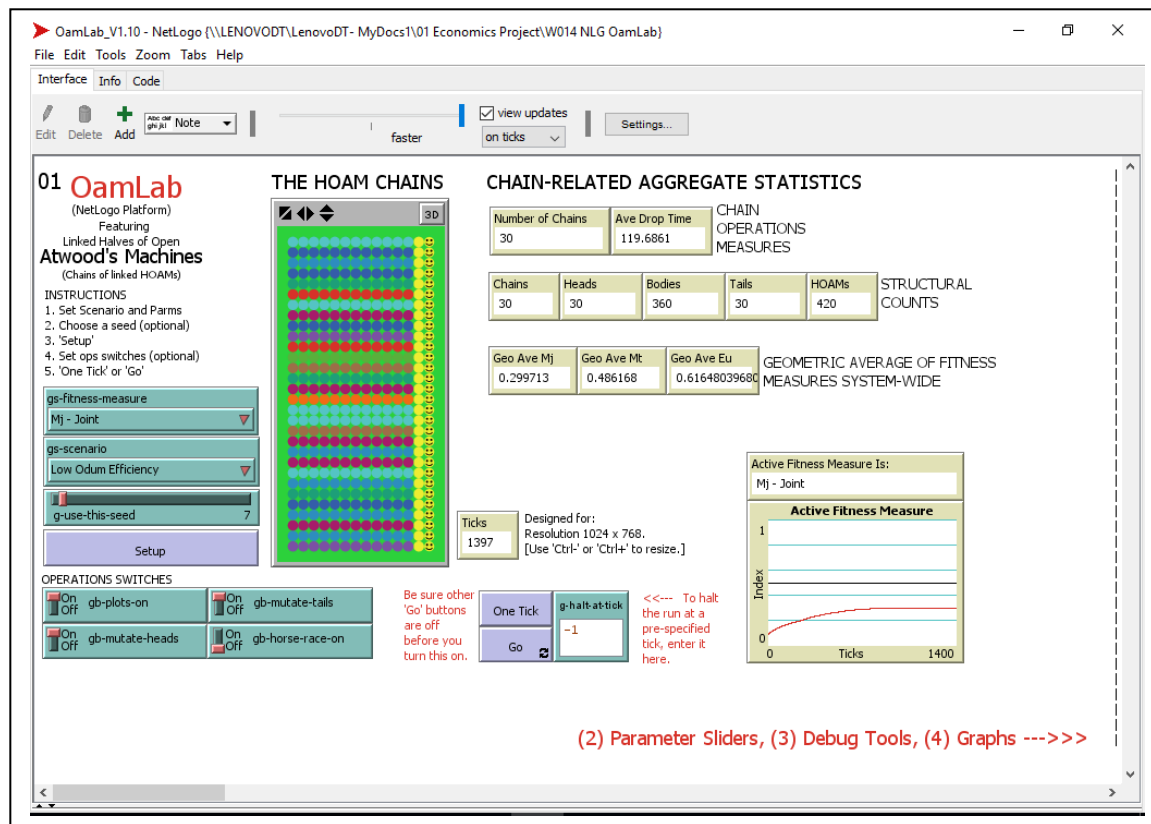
OamLab_V1.10 - NetLogo {\\LENOVODT\LenovoDT- MyDocs1\01 Economics Project\W014 NLG OamLab}

File Edit Tools Zoom Tabs Help

Interface Info Code

Edit Delete Add Note

faster

view updates

on ticks

Settings...

01 OamLab

(NetLogo Platform)
Featuring
Linked Halves of Open
Atwood's Machines
(Chains of linked HOAMs)

INSTRUCTIONS
1. Set Scenario and Parms
2. Choose a seed (optional)
3. 'Setup'
4. Set ops switches (optional)
5. 'One Tick' or 'Go'

gs-fitness-measure
Mj - Joint

gs-scenario
Low Odum Efficiency

g-use-this-seed 7

Setup

OPERATIONS SWITCHES

On Off gb-plots-on
On Off gb-mutate-tails
On Off gb-mutate-heads
On Off gb-horse-race-on

THE HOAM CHAINS

3D

CHAIN-RELATED AGGREGATE STATISTICS

| Number of Chains | Ave Drop Time |
|---|---|
| 30 | 119.6861 |

CHAIN OPERATIONS MEASURES

| Chains | Heads | Bodies | Tails | HOAMs |
|---|---|---|---|---|
| 30 | 30 | 360 | 30 | 420 |

STRUCTURAL COUNTS

| Geo Ave Mj | Geo Ave Mt | Geo Ave Eu |
|---|---|---|
| 0.299713 | 0.486168 | 0.61648039680 |

GEOMETRIC AVERAGE OF FITNESS MEASURES SYSTEM-WIDE

Active Fitness Measure Is:
Mj - Joint

Active Fitness Measure
1
Index
0
0 Ticks 1400

Ticks
1397

Designed for:
Resolution 1024 x 768.
[Use 'Ctrl-' or 'Ctrl+' to resize.]

Be sure other 'Go' buttons are off before you turn this on.

One Tick

Go

g-halt-at-tick
-1

<<--- To halt the run at a pre-specified tick, enter it here.

(2) Parameter Sliders, (3) Debug Tools, (4) Graphs --->>>